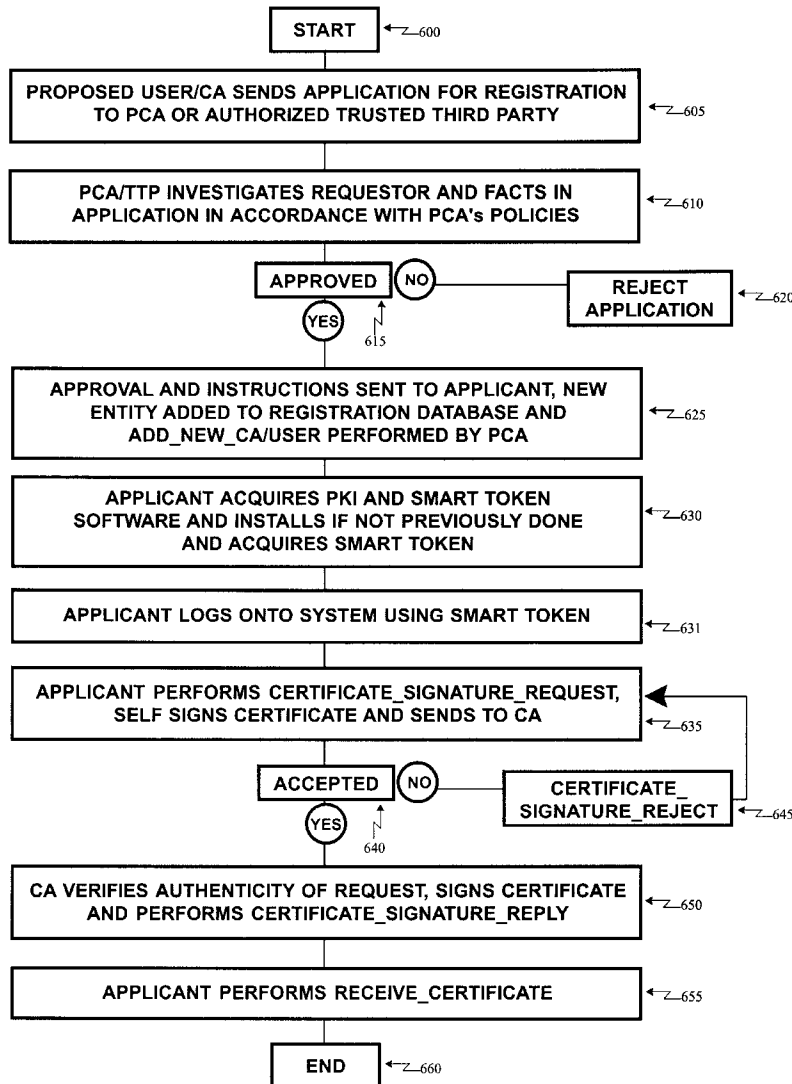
START
600

PROPOSED USER/CA SENDS APPLICATION FOR REGISTRATION TO PCA OR AUTHORIZED TRUSTED THIRD PARTY
605

PCA/TTP INVESTIGATES REQUESTOR AND FACTS IN APPLICATION IN ACCORDANCE WITH PCA's POLICIES
610

APPROVED
NO
REJECT APPLICATION
620
YES
615

APPROVAL AND INSTRUCTIONS SENT TO APPLICANT, NEW ENTITY ADDED TO REGISTRATION DATABASE AND ADD_NEW_CA/USER PERFORMED BY PCA
625

APPLICANT ACQUIRES PKI AND SMART TOKEN SOFTWARE AND INSTALLS IF NOT PREVIOUSLY DONE AND ACQUIRES SMART TOKEN
630

APPLICANT LOGS ONTO SYSTEM USING SMART TOKEN
631

APPLICANT PERFORMS CERTIFICATE_SIGNATURE_REQUEST, SELF SIGNS CERTIFICATE AND SENDS TO CA
635

ACCEPTED
NO
CERTIFICATE_ SIGNATURE_REJECT
645
YES
640

CA VERIFIES AUTHENTICITY OF REQUEST, SIGNS CERTIFICATE AND PERFORMS CERTIFICATE_SIGNATURE_REPLY
650

APPLICANT PERFORMS RECEIVE_CERTIFICATE
655

END
660